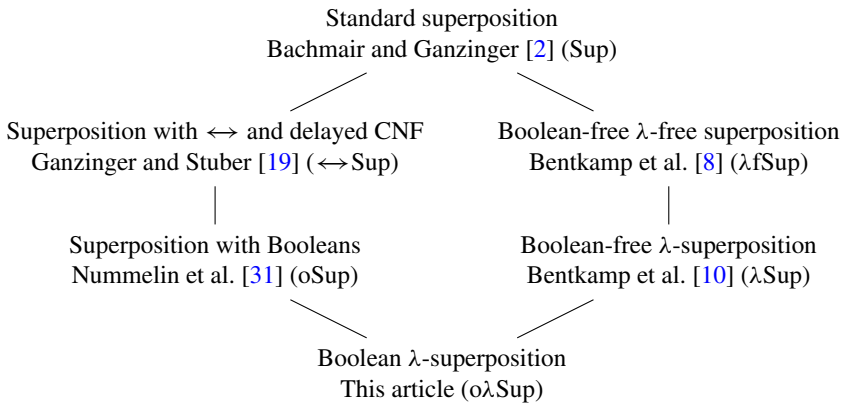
Standard superposition
Bachmair and Ganzinger [2] (Sup)

Superposition with $\leftrightarrow$ and delayed CNF
Ganzinger and Stuber [19] ($\leftrightarrow$Sup)

Boolean-free λ-free superposition
Bentkamp et al. [8] (λfSup)

Superposition with Booleans
Nummelin et al. [31] (oSup)

Boolean-free λ-superposition
Bentkamp et al. [10] (λSup)

Boolean λ-superposition
This article (oλSup)